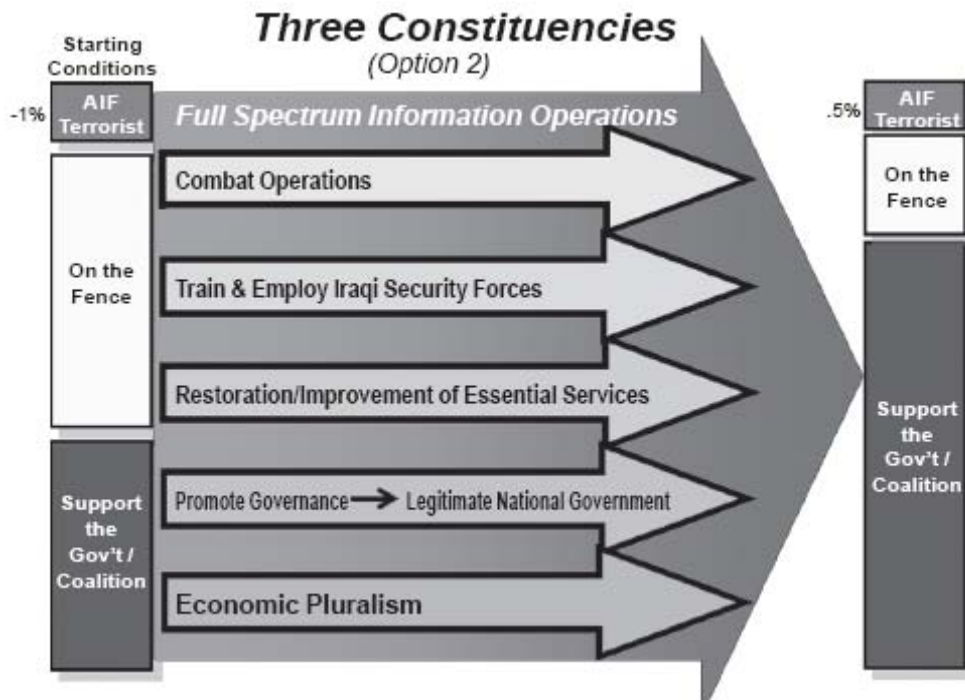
Three Constituencies
(Option 2)

Starting Conditions

-1%

AIF Terrorist

On the Fence

Support the Gov't / Coalition

Full Spectrum Information Operations

Combat Operations

Train & Employ Iraqi Security Forces

Restoration/Improvement of Essential Services

Promote Governance → Legitimate National Government

Economic Pluralism

.5%

AIF Terrorist

On the Fence

Support the Gov't / Coalition